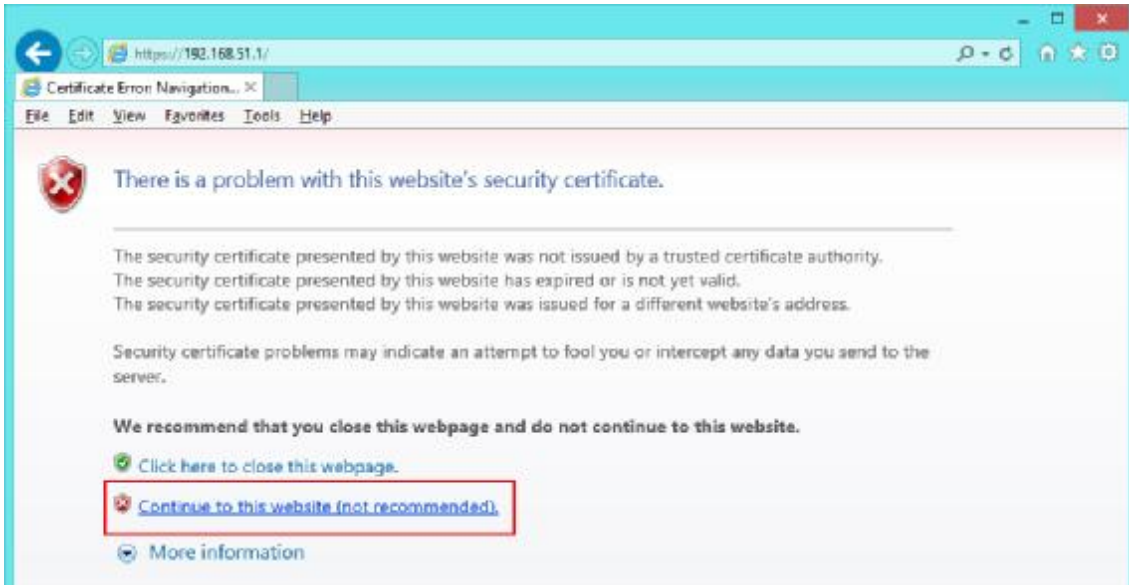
https://192.168.51.1/

Certificate Error: Navigation... ×

File Edit View Favorites Tools Help

There is a problem with this website's security certificate.

The security certificate presented by this website was not issued by a trusted certificate authority.
The security certificate presented by this website has expired or is not yet valid.
The security certificate presented by this website was issued for a different website's address.

Security certificate problems may indicate an attempt to fool you or intercept any data you send to the server.

We recommend that you close this webpage and do not continue to this website.

Click here to close this webpage.

Continue to this website (not recommended).

More information